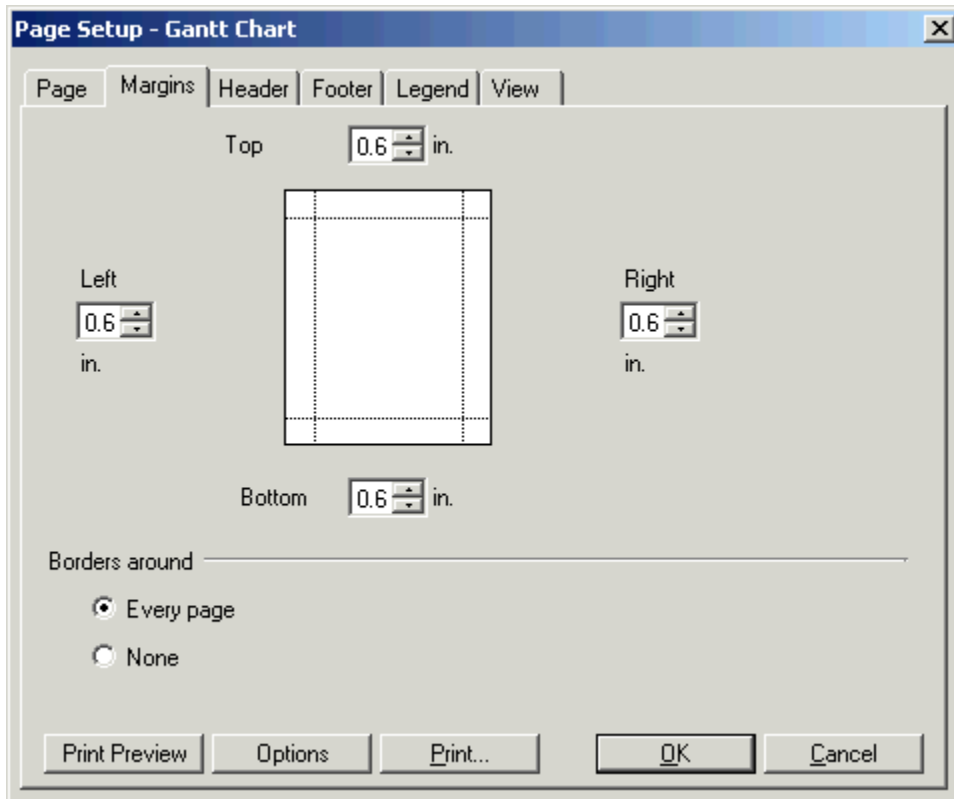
Page Setup - Gantt Chart

Page | Margins | Header | Footer | Legend | View

Top 0.6 in.

Left
0.6
in.

Right
0.6
in.

Bottom 0.6 in.

Borders around

Every page

None

Print Preview | Options | Print... | OK | Cancel